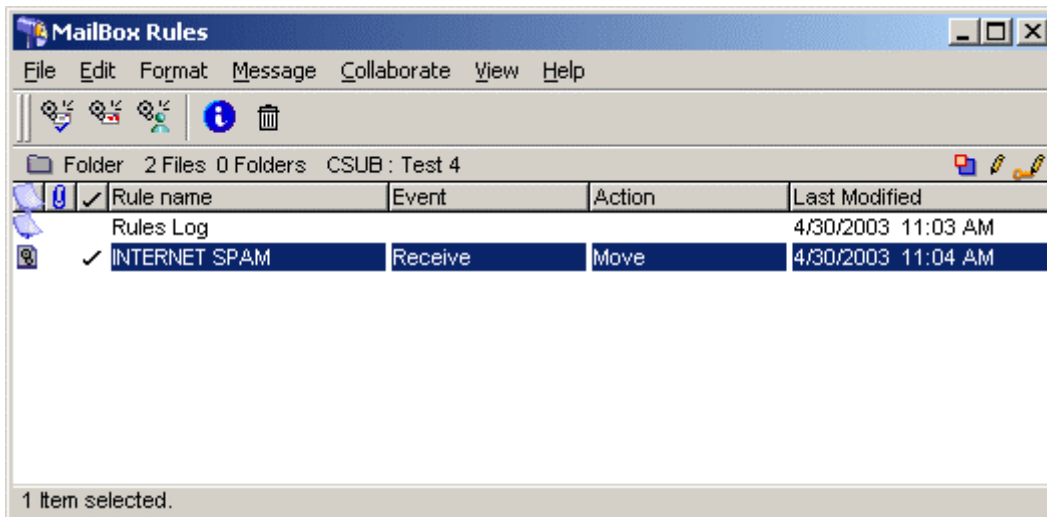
MailBox Rules

File Edit Format Message Collaborate View Help

Folder 2 Files 0 Folders CSUB : Test 4

| | | ✓ | Rule name | Event | Action | Last Modified |
|---|---|---|---|---|---|---|
| | | | Rules Log | | | 4/30/2003 11:03 AM |
| | | ✓ | INTERNET SPAM | Receive | Move | 4/30/2003 11:04 AM |

1 Item selected.